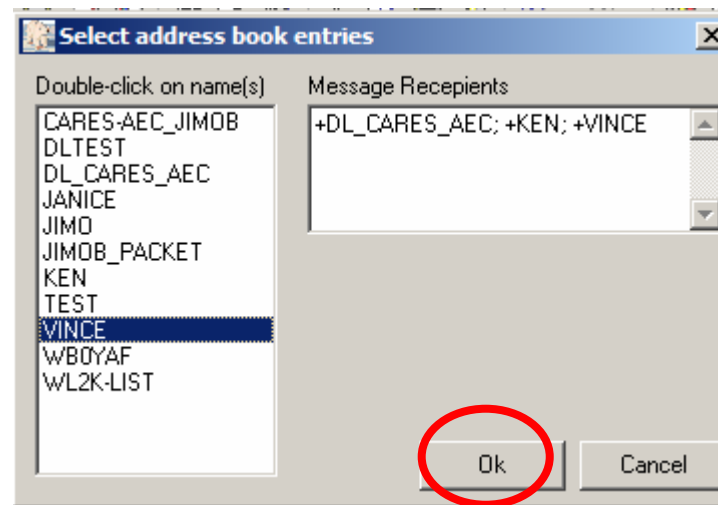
Select address book entries

Double-click on name(s)

CARES-AEC_JIMOB
DLTEST
DL_CARES_AEC
JANICE
JIMO
JIMOB_PACKET
KEN
TEST
VINCE
WB0YAF
WL2K-LIST

Message Recepients

+DL_CARES_AEC; +KEN; +VINCE

Ok

Cancel